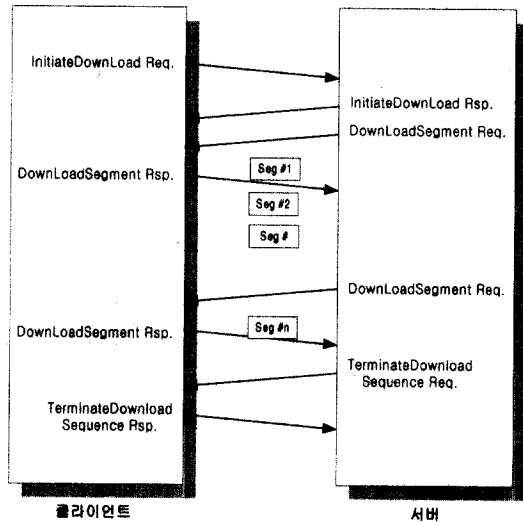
InitiateDownLoad Req.

InitiateDownLoad Rsp.

DownLoadSegment Req.

DownLoadSegment Rsp.

Seg #1

Seg #2

Seg #

DownLoadSegment Req.

DownLoadSegment Rsp.

Seg #n

TerminateDownload Sequence Req.

TerminateDownload Sequence Rsp.

클라이언트

서버